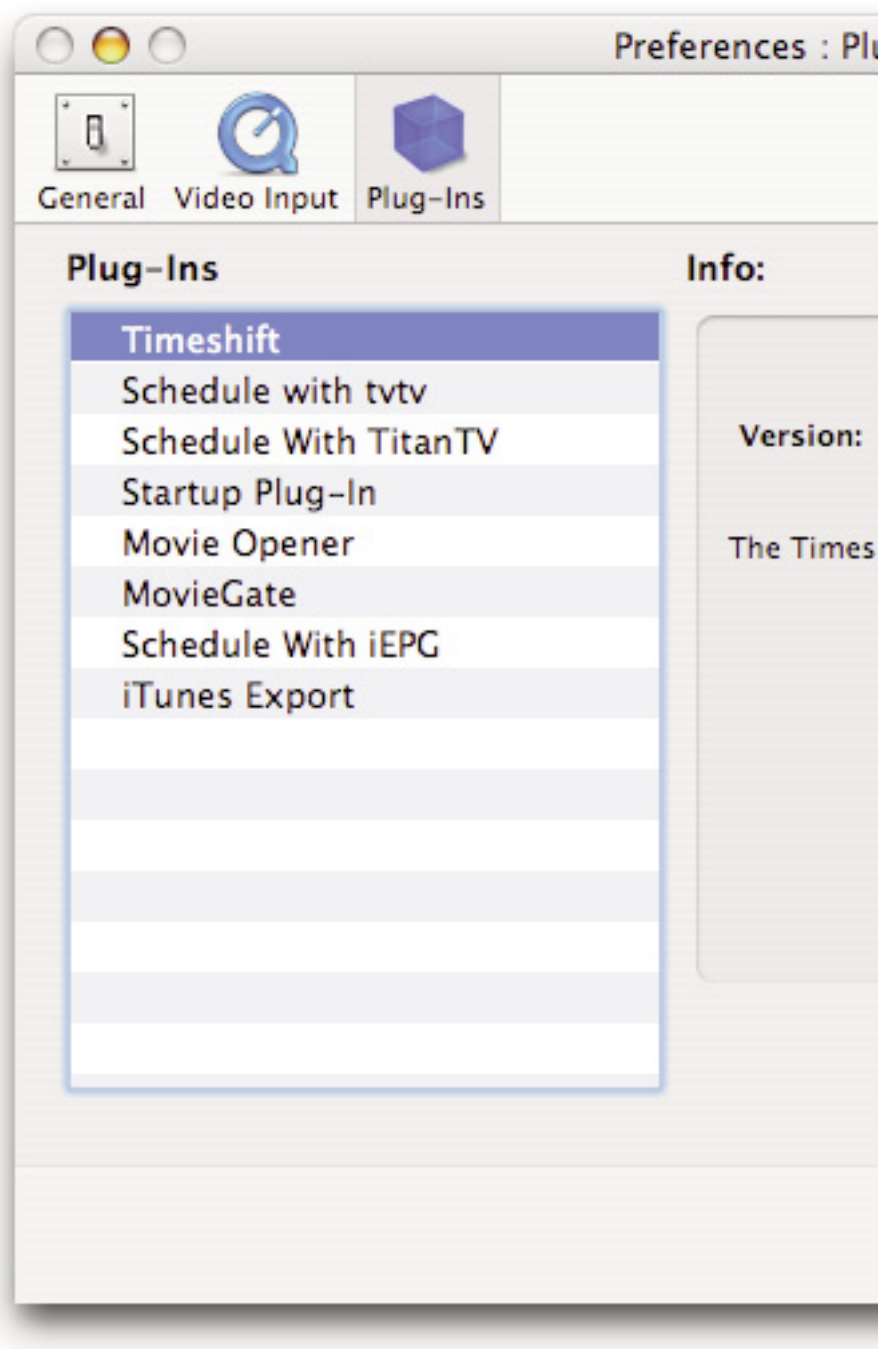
Preferences : Plu

General Video Input Plug-Ins

Plug-Ins

Timeshift
Schedule with tvtv
Schedule With TitanTV
Startup Plug-In
Movie Opener
MovieGate
Schedule With iEPG
iTunes Export

Info:

Version:

The Times